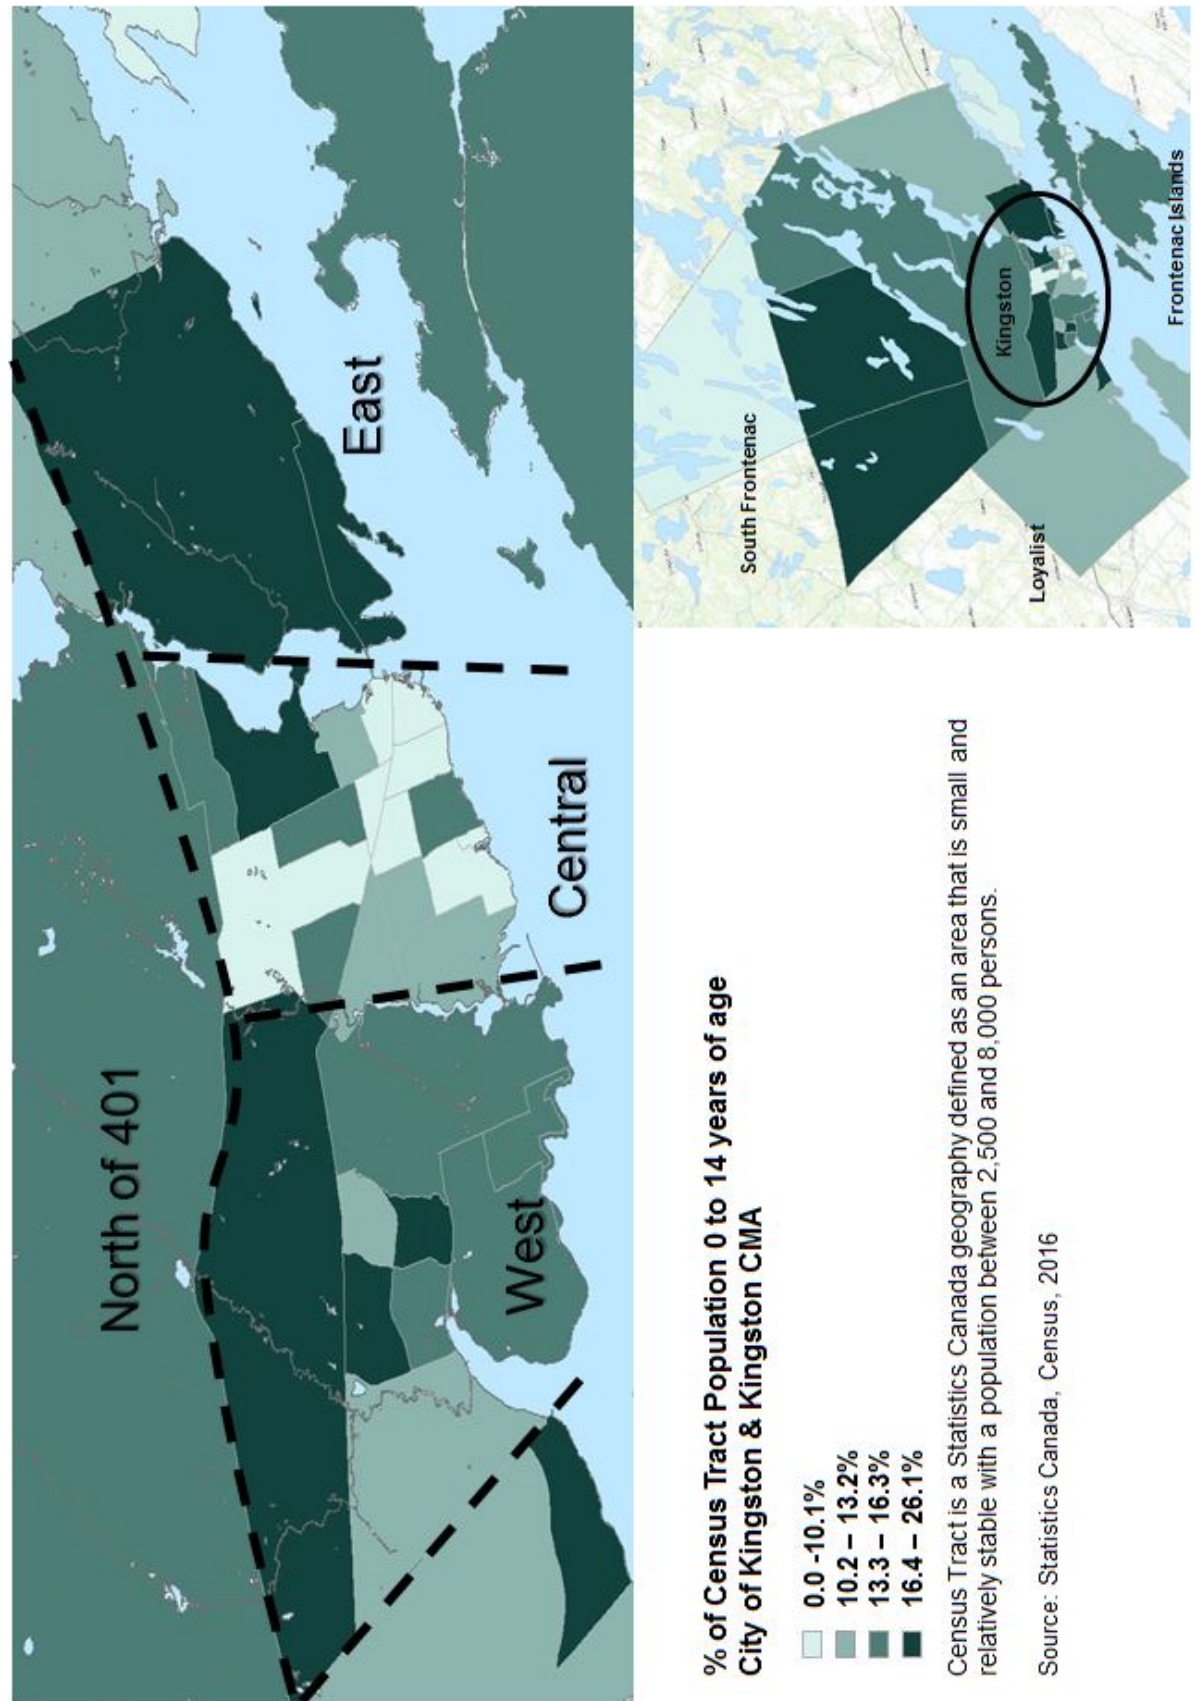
North of 401

West

Central

East

South Frontenac

Loyalist

Kingston

Frontenac Islands

% of Census Tract Population 0 to 14 years of age
City of Kingston & Kingston CMA

0.0 -10.1%
10.2 – 13.2%
13.3 – 16.3%
16.4 – 26.1%

Census Tract is a Statistics Canada geography defined as an area that is small and relatively stable with a population between 2,500 and 8,000 persons.

Source: Statistics Canada, Census, 2016